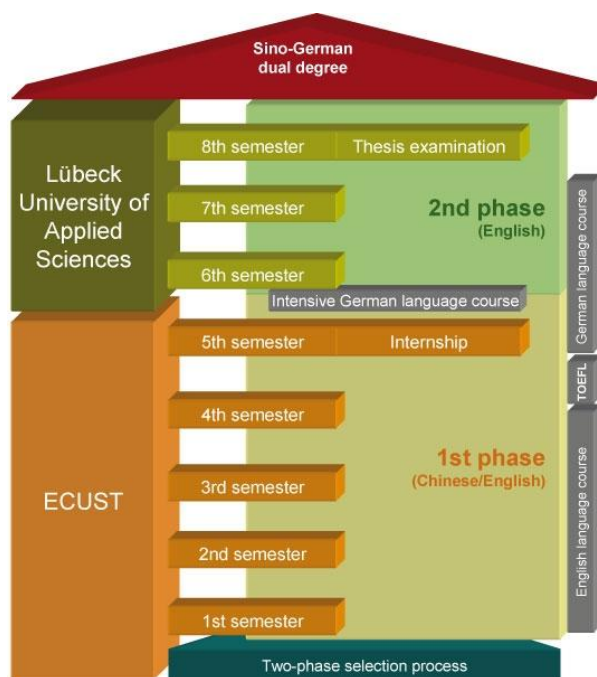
Sino-German dual degree

Lübeck University of Applied Sciences

8th semester
Thesis examination

7th semester

2nd phase
(English)

6th semester

Intensive German language course

German language course

5th semester
Internship

TOEFL

4th semester

ECUST

3rd semester

1st phase
(Chinese/English)

English language course

2nd semester

1st semester

Two-phase selection process